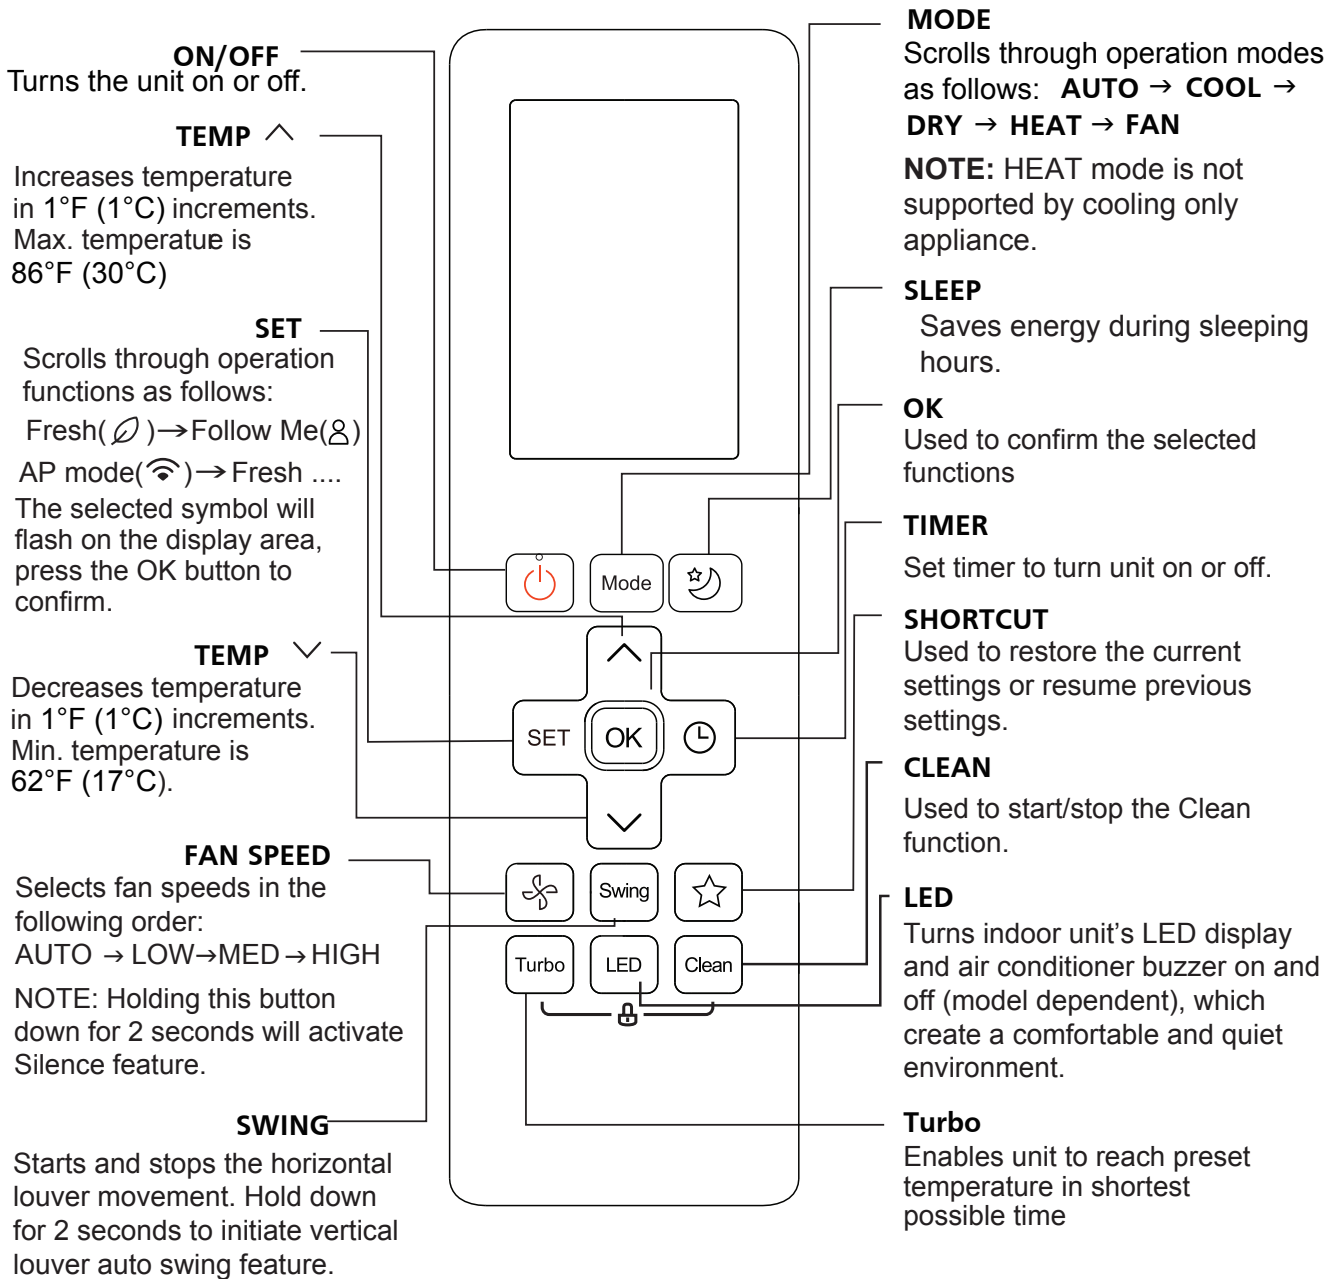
ON/OFF
Turns the unit on or off.

TEMP $\wedge$
Increases temperature in 1°F (1°C) increments. Max. temperatue is 86°F (30°C)

SET
Scrolls through operation functions as follows:
Fresh( )→Follow Me( )
AP mode( )→Fresh ....
The selected symbol will flash on the display area, press the OK button to confirm.

TEMP $\vee$
Decreases temperature in 1°F (1°C) increments. Min. temperature is 62°F (17°C).

FAN SPEED
Selects fan speeds in the following order:
AUTO → LOW→MED→HIGH
NOTE: Holding this button down for 2 seconds will activate Silence feature.

SWING
Starts and stops the horizontal louver movement. Hold down for 2 seconds to initiate vertical louver auto swing feature.

Mode
SET
OK
Swing
Turbo
LED
Clean

MODE
Scrolls through operation modes as follows: AUTO → COOL → DRY → HEAT → FAN
NOTE: HEAT mode is not supported by cooling only appliance.

SLEEP
Saves energy during sleeping hours.

OK
Used to confirm the selected functions

TIMER
Set timer to turn unit on or off.

SHORTCUT
Used to restore the current settings or resume previous settings.

CLEAN
Used to start/stop the Clean function.

LED
Turns indoor unit's LED display and air conditioner buzzer on and off (model dependent), which create a comfortable and quiet environment.

Turbo
Enables unit to reach preset temperature in shortest possible time